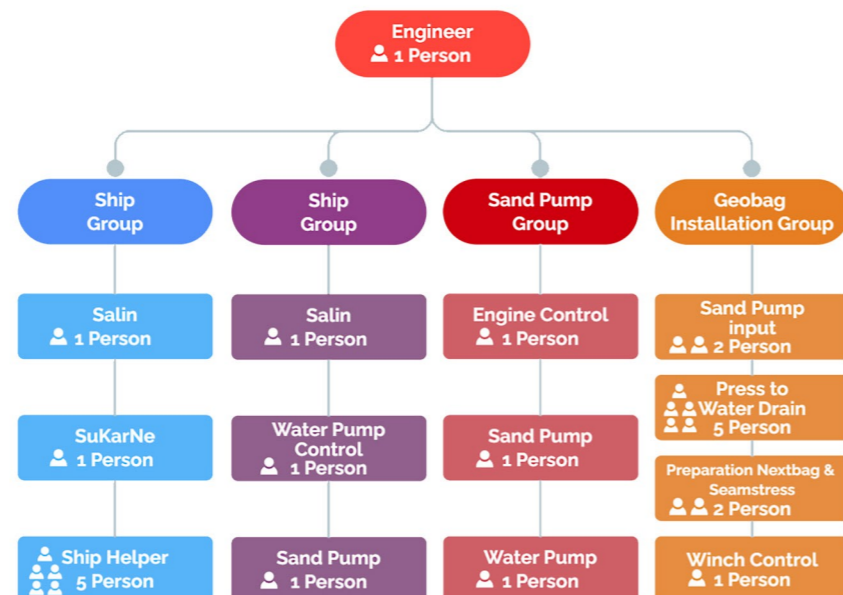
Engineer
1 Person

Ship Group

Salin
1 Person

SuKarNe
1 Person

Ship Helper
5 Person

Ship Group

Salin
1 Person

Water Pump Control
1 Person

Sand Pump
1 Person

Sand Pump Group

Engine Control
1 Person

Sand Pump
1 Person

Water Pump
1 Person

Geobag Installation Group

Sand Pump input
2 Person

Press to Water Drain
5 Person

Preparation Nextbag & Seamstress
2 Person

Winch Control
1 Person